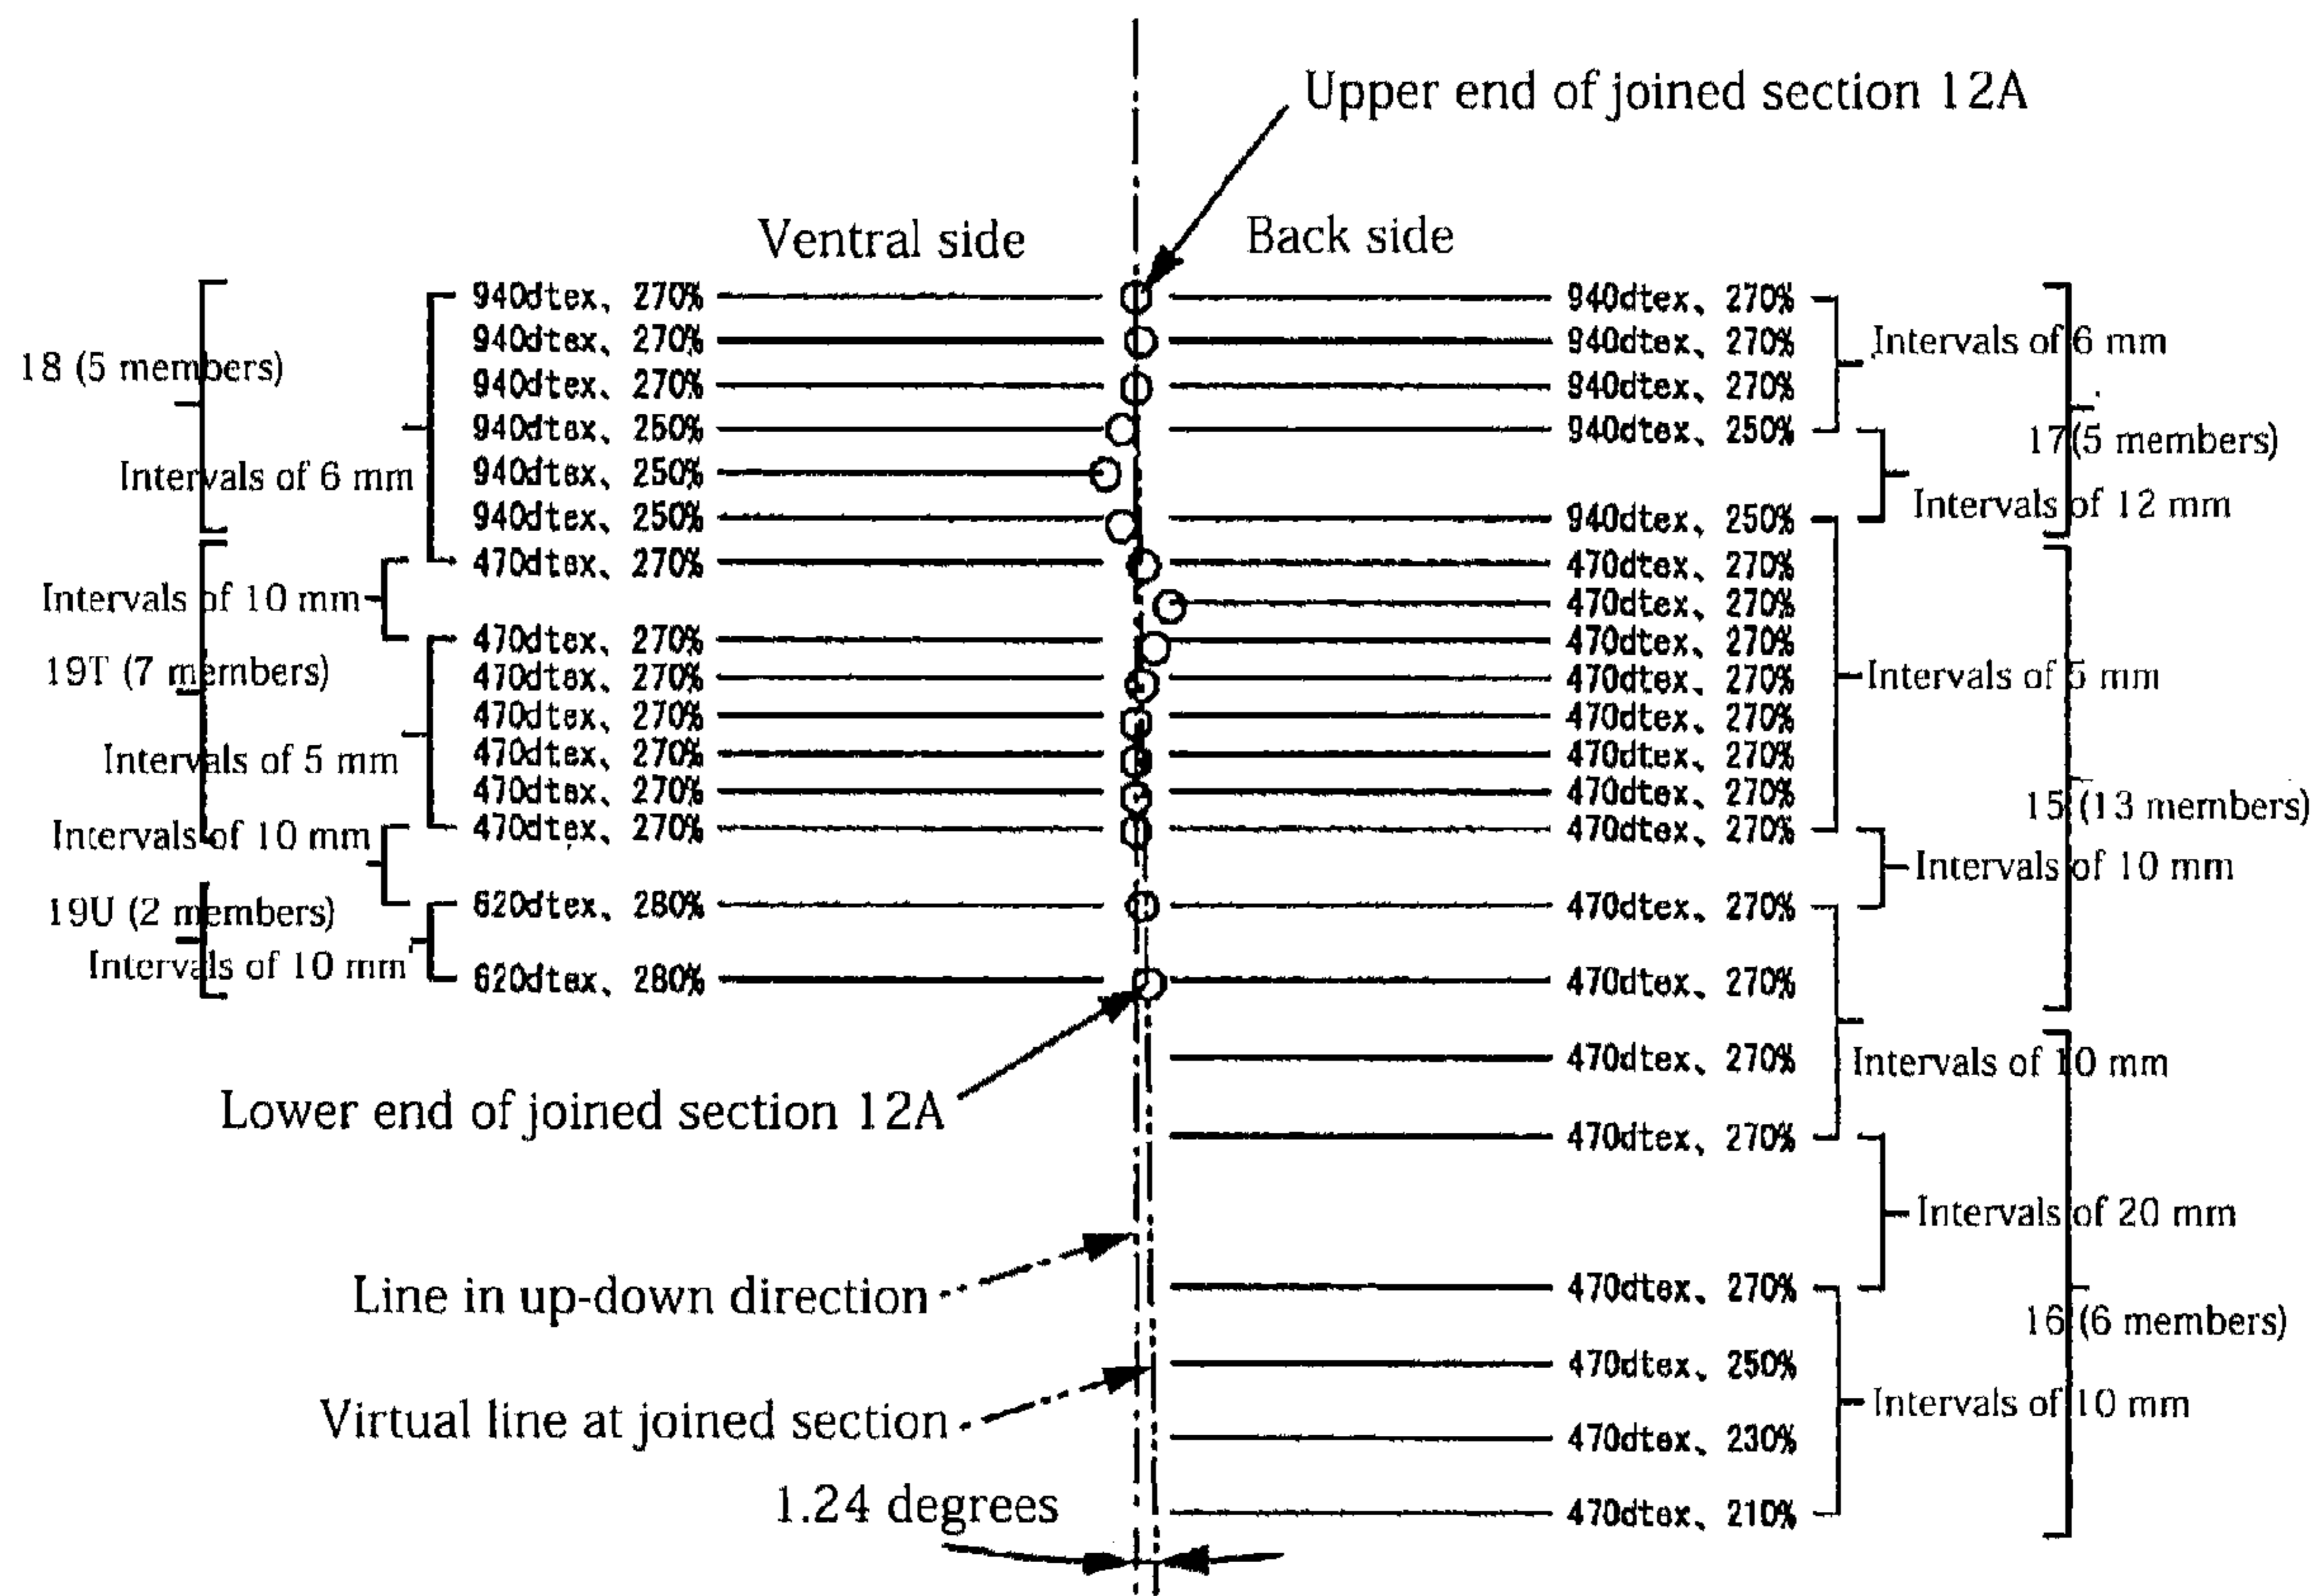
Upper end of joined section 12A

Ventral side

Back side

18 (5 members)

Intervals of 6 mm

940dtex, 270%
940dtex, 270%
940dtex, 270%
940dtex, 250%
940dtex, 250%
940dtex, 250%
470dtex, 270%

Intervals of 10 mm

19T (7 members)

470dtex, 270%
470dtex, 270%
470dtex, 270%
470dtex, 270%
470dtex, 270%
470dtex, 270%

Intervals of 5 mm

Intervals of 10 mm

19U (2 members)

620dtex, 280%

Intervals of 10 mm

620dtex, 280%

940dtex, 270%
940dtex, 270%
940dtex, 270%
940dtex, 250%
940dtex, 250%
470dtex, 270%
470dtex, 270%
470dtex, 270%
470dtex, 270%
470dtex, 270%
470dtex, 270%
470dtex, 270%
470dtex, 270%
470dtex, 270%
470dtex, 270%
470dtex, 270%
470dtex, 270%
470dtex, 250%
470dtex, 230%
470dtex, 210%

Intervals of 6 mm

17 (5 members)

Intervals of 12 mm

Intervals of 5 mm

15 (13 members)

Intervals of 10 mm

Intervals of 10 mm

Intervals of 20 mm

16 (6 members)

Intervals of 10 mm

Lower end of joined section 12A

Line in up-down direction

Virtual line at joined section

1.24 degrees